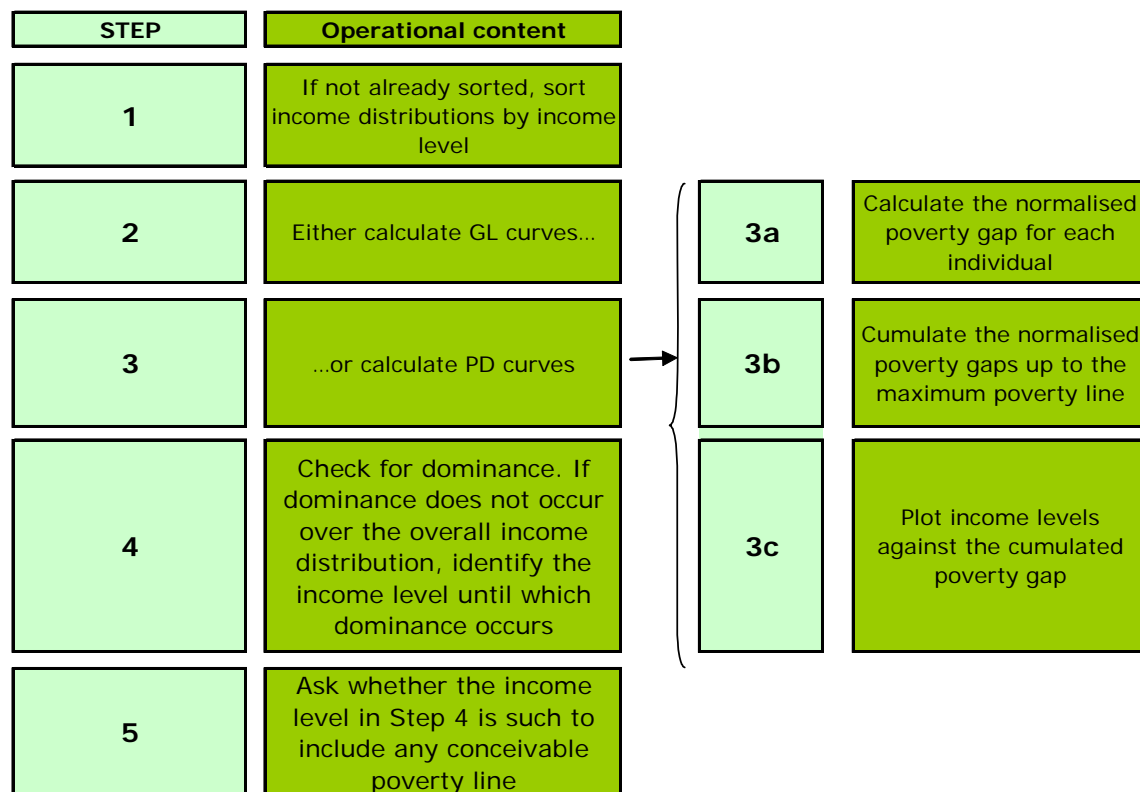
| STEP | Operational content |
|---|---|
| 1 | If not already sorted, sort income distributions by income level |
| 2 | Either calculate GL curves… |
| 3 | …or calculate PD curves |
| 4 | Check for dominance. If dominance does not occur over the overall income distribution, identify the income level until which dominance occurs |
| 5 | Ask whether the income level in Step 4 is such to include any conceivable poverty line |

| | |
|---|---|
| 3a | Calculate the normalised poverty gap for each individual |
| 3b | Cumulate the normalised poverty gaps up to the maximum poverty line |
| 3c | Plot income levels against the cumulated poverty gap |